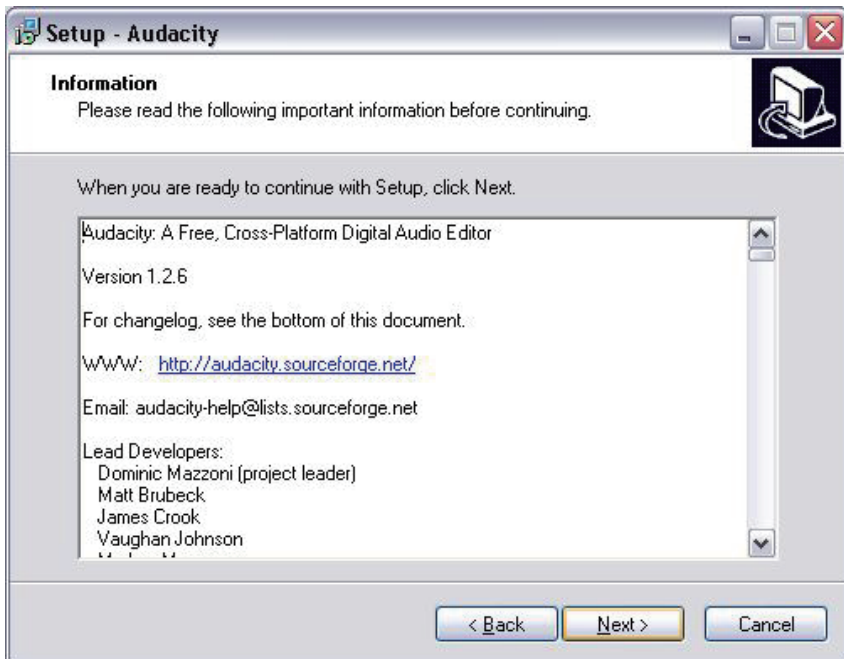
Setup - Audacity

Information
Please read the following important information before continuing.

When you are ready to continue with Setup, click Next.

Audacity: A Free, Cross-Platform Digital Audio Editor

Version 1.2.6

For changelog, see the bottom of this document.

WWW: http://audacity.sourceforge.net/

Email: audacity-help@lists.sourceforge.net

Lead Developers:
Dominic Mazzoni (project leader)
Matt Brubeck
James Crook
Vaughan Johnson
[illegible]

< Back
Next >
Cancel